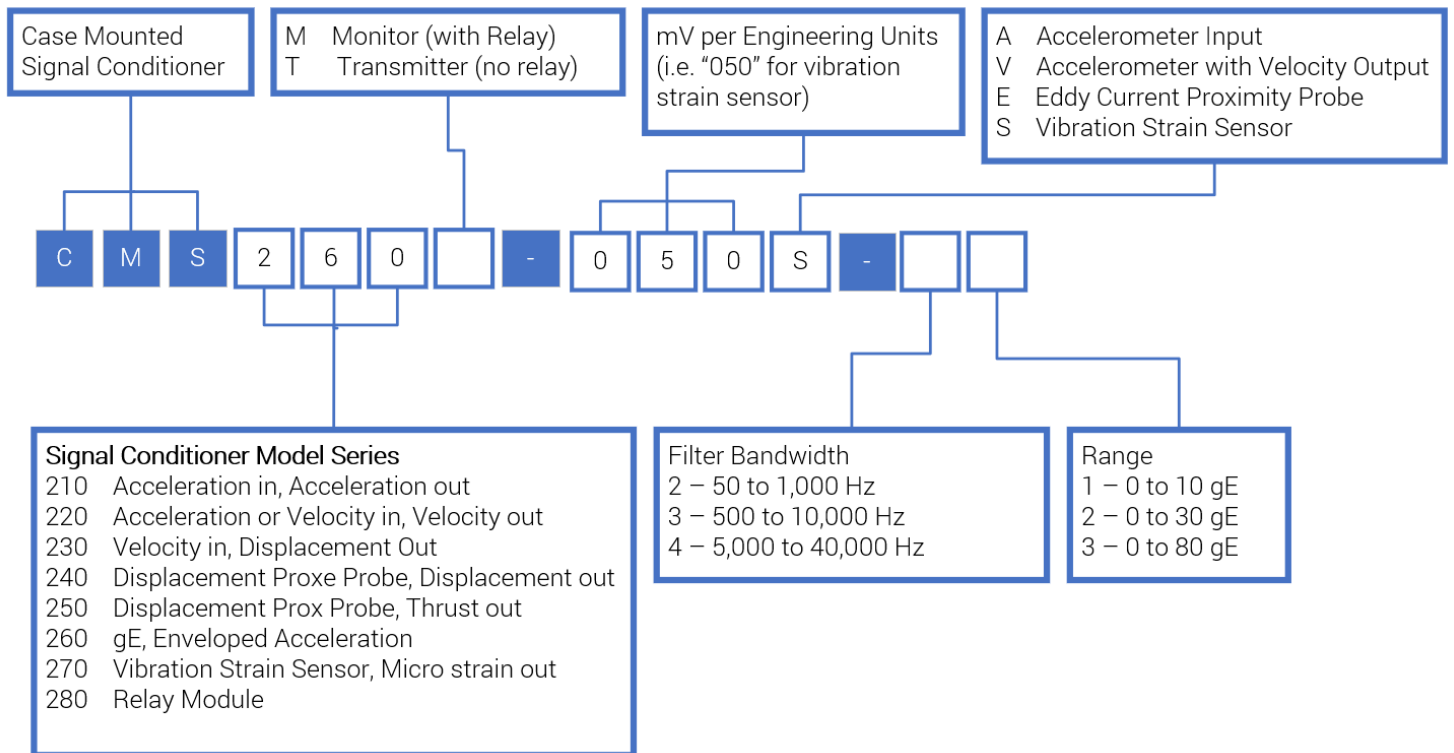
Case Mounted
Signal Conditioner

M Monitor (with Relay)
T Transmitter (no relay)

mV per Engineering Units (i.e. “050” for vibration strain sensor)

A Accelerometer Input
V Accelerometer with Velocity Output
E Eddy Current Proximity Probe
S Vibration Strain Sensor

C M S 2 6 0 - 0 5 0 S -

Signal Conditioner Model Series
210 Acceleration in, Acceleration out
220 Acceleration or Velocity in, Velocity out
230 Velocity in, Displacement Out
240 Displacement Proxe Probe, Displacement out
250 Displacement Prox Probe, Thrust out
260 gE, Enveloped Acceleration
270 Vibration Strain Sensor, Micro strain out
280 Relay Module

Filter Bandwidth
2 – 50 to 1,000 Hz
3 – 500 to 10,000 Hz
4 – 5,000 to 40,000 Hz

Range
1 – 0 to 10 gE
2 – 0 to 30 gE
3 – 0 to 80 gE